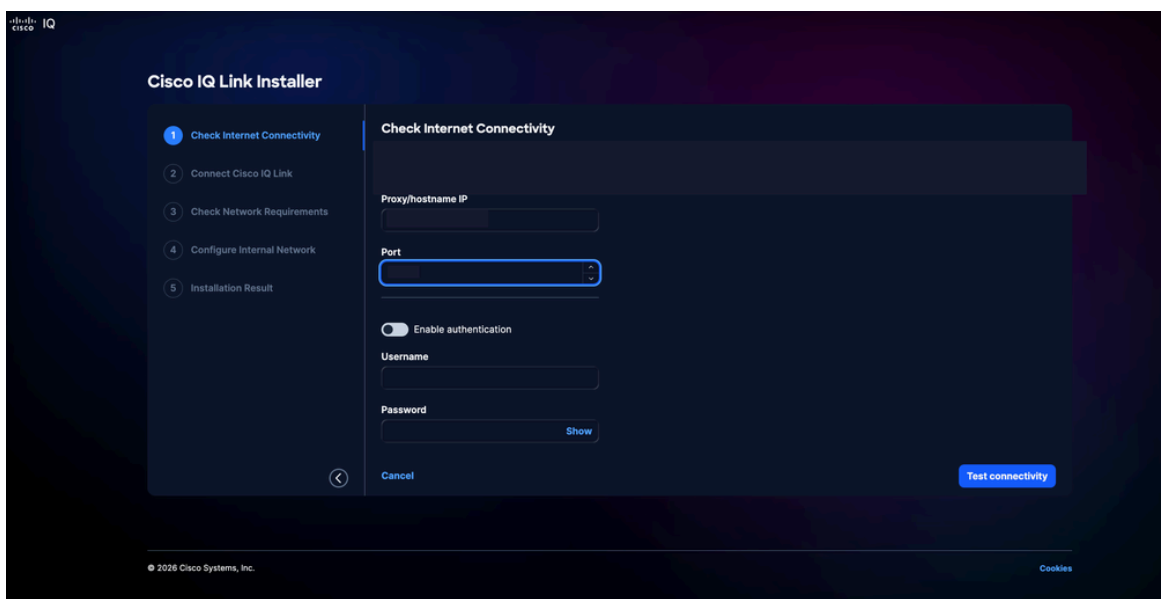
cisco IQ

Cisco IQ Link Installer

1 Check Internet Connectivity
2 Connect Cisco IQ Link
3 Check Network Requirements
4 Configure Internal Network
5 Installation Result

Check Internet Connectivity

Proxy/hostname IP

Port

Enable authentication

Username

Password

Show

Cancel

Test connectivity

© 2026 Cisco Systems, Inc.

Cookies